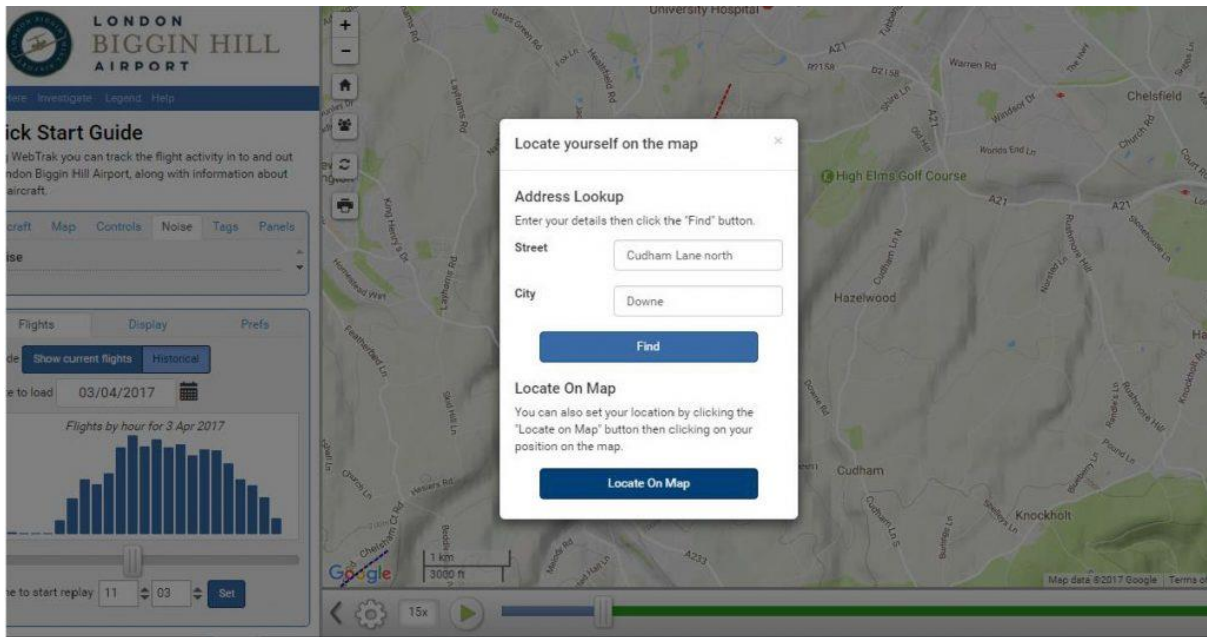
LONDON
BIGGIN HILL
AIRPORT

ere Investigate Legend Help

ick Start Guide

WebTrak you can track the flight activity in to and out ndon Biggin Hill Airport, along with information about aircraft.

craft Map Controls Noise Tags Panels

ise

Flights Display Prefs

de Show current flights Historical

e to load 03/04/2017

Flights by hour for 3 Apr 2017

e to start replay 11 03 Set

Locate yourself on the map

×

Address Lookup

Enter your details then click the "Find" button.

Street Cudham Lane north

City Downe

Find

Locate On Map

You can also set your location by clicking the "Locate on Map" button then clicking on your position on the map.

Locate On Map

University Hospital
A21
Warren Rd
Chelsfield
Windsor Dr
Church Rd
Worlds End Ln
High Elms Golf Course
A21
Hazelwood
Cudham
Knockholt
Pound Ln
A233
1 km
3000 ft
Google
Map data ©2017 Google Terms o

15x